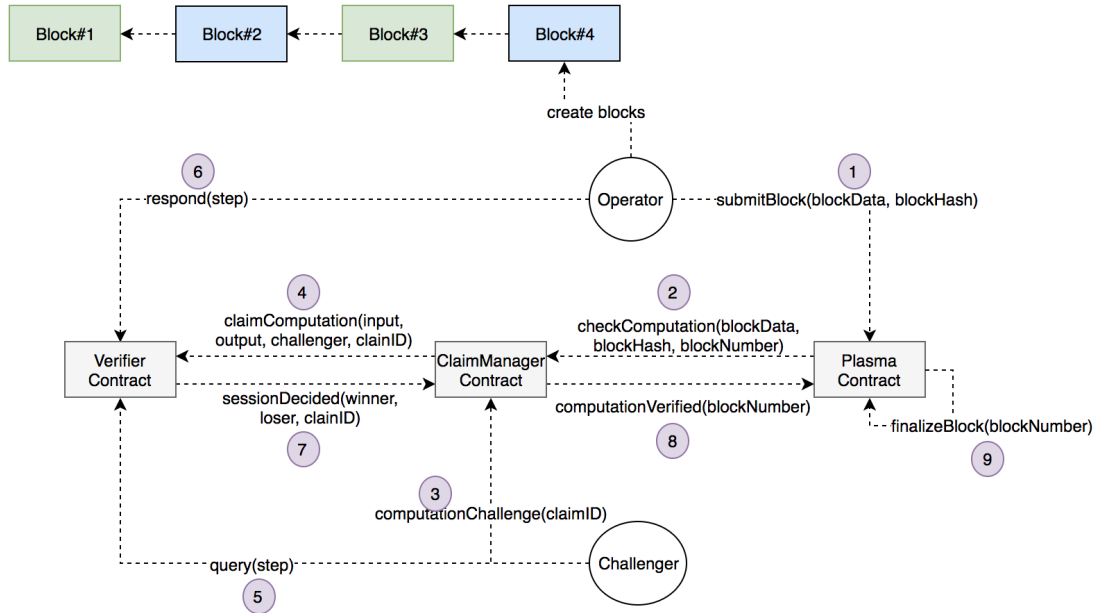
Block#1
Block#2
Block#3
Block#4

create blocks

6
respond(step)

Operator

1
submitBlock(blockData, blockHash)

4
claimComputation(input, output, challenger, clainID)

2
checkComputation(blockData, blockHash, blockNumber)

Verifier Contract

ClaimManager Contract

Plasma Contract

sessionDecided(winner, loser, clainID)
7

computationVerified(blockNumber)
8

finalizeBlock(blockNumber)
9

3
computationChallenge(claimID)

query(step)
5

Challenger